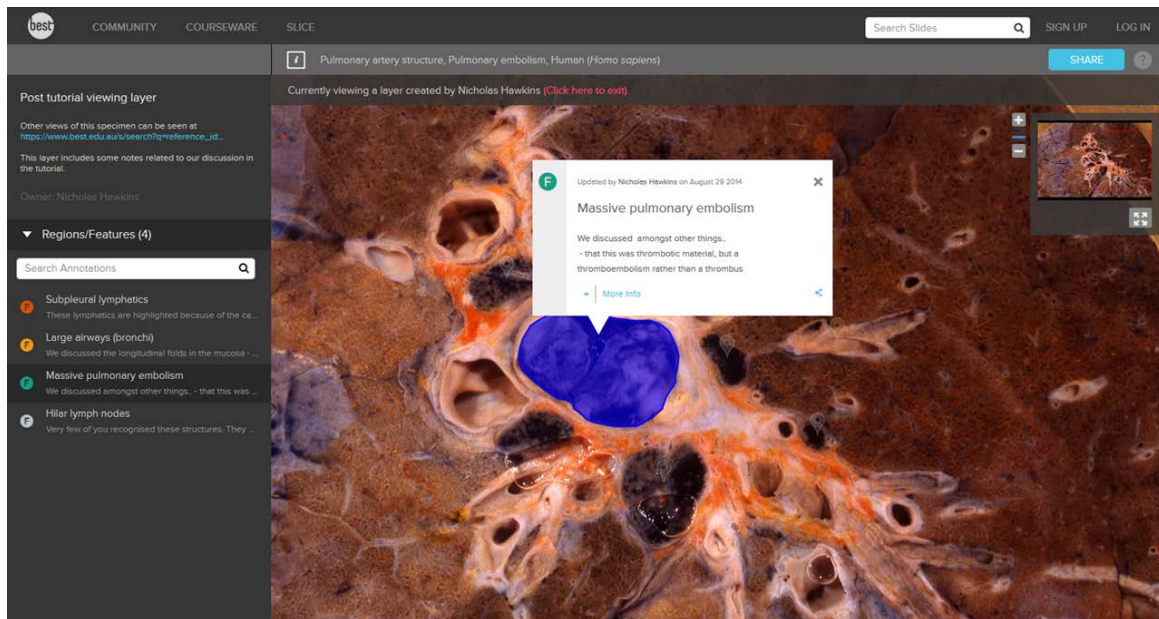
best COMMUNITY COURSEWARE SLICE

Search Slides

SIGN UP LOG IN

Pulmonary artery structure, Pulmonary embolism, Human (*Homo sapiens*)

SHARE

?

Currently viewing a layer created by Nicholas Hawkins (Click here to exit)

Post tutorial viewing layer

Other views of this specimen can be seen at https://www.best.edu.au/s/search?q=reference_id:...

This layer includes some notes related to our discussion in the tutorial.

Owner: Nicholas Hawkins

▼ Regions/Features (4)

Search Annotations

F Subpleural lymphatics
These lymphatics are highlighted because of the ca...

F Large airways (bronchi)
We discussed the longitudinal folds in the mucosa - ...

F Massive pulmonary embolism
We discussed amongst other things.. - that this was ...

F Hilar lymph nodes
Very few of you recognised these structures. They ...

F

Updated by Nicholas Hawkins on August 29 2014

Massive pulmonary embolism

We discussed amongst other things..
- that this was thrombotic material, but a thromboembolism rather than a thrombus

More Info